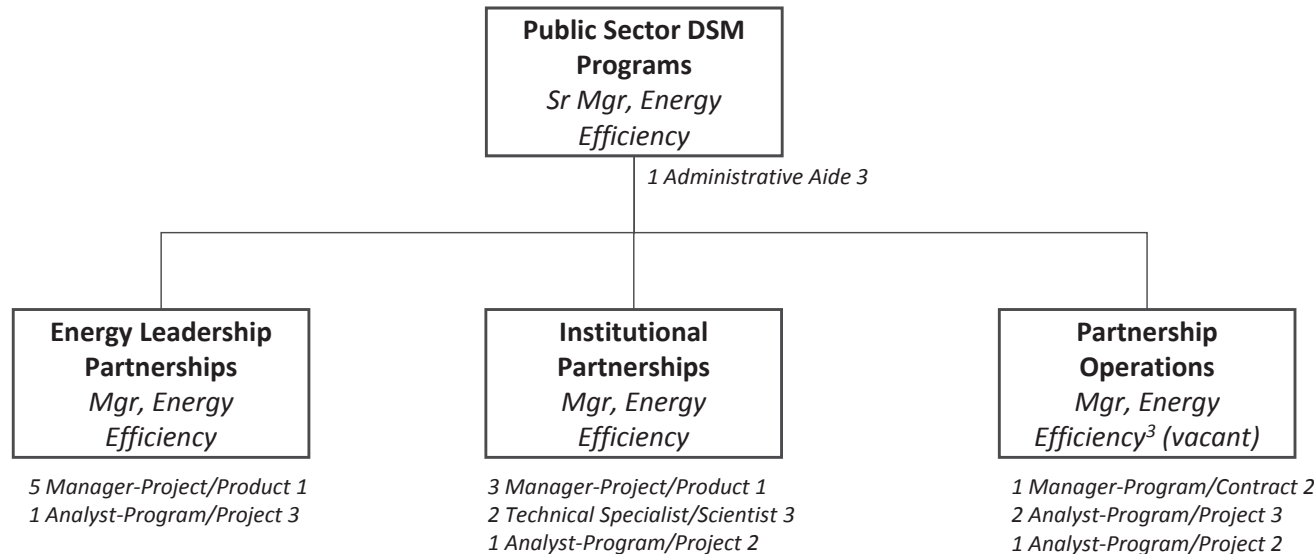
**Public Sector DSM Programs**
*Sr Mgr, Energy Efficiency*

*1 Administrative Aide 3*

**Energy Leadership Partnerships**
*Mgr, Energy Efficiency*

*5 Manager-Project/Product 1*
*1 Analyst-Program/Project 3*

**Institutional Partnerships**
*Mgr, Energy Efficiency*

*3 Manager-Project/Product 1*
*2 Technical Specialist/Scientist 3*
*1 Analyst-Program/Project 2*

**Partnership Operations**
*Mgr, Energy Efficiency$^3$ (vacant)*

*1 Manager-Program/Contract 2*
*2 Analyst-Program/Project 3*
*1 Analyst-Program/Project 2*